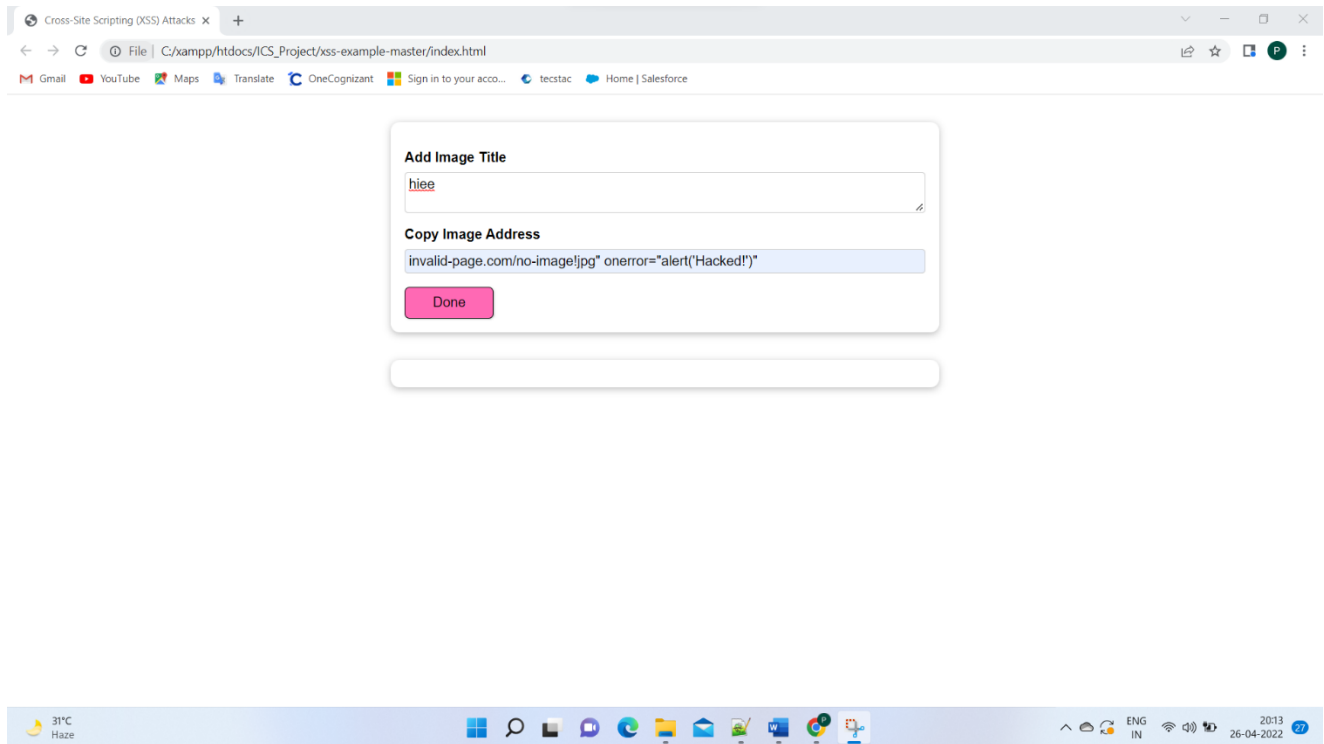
Cross-Site Scripting (XSS) Attacks ×
+

File | C:/xampp/htdocs/ICS_Project/xss-example-master/index.html

Gmail YouTube Maps Translate OneCognizant Sign in to your acco... tecstac Home | Salesforce

Add Image Title

hiee

Copy Image Address

invalid-page.com/no-image!jpg" onerror="alert('Hacked!')"

Done

31°C
Haze

ENG
IN

20:13
26-04-2022

27